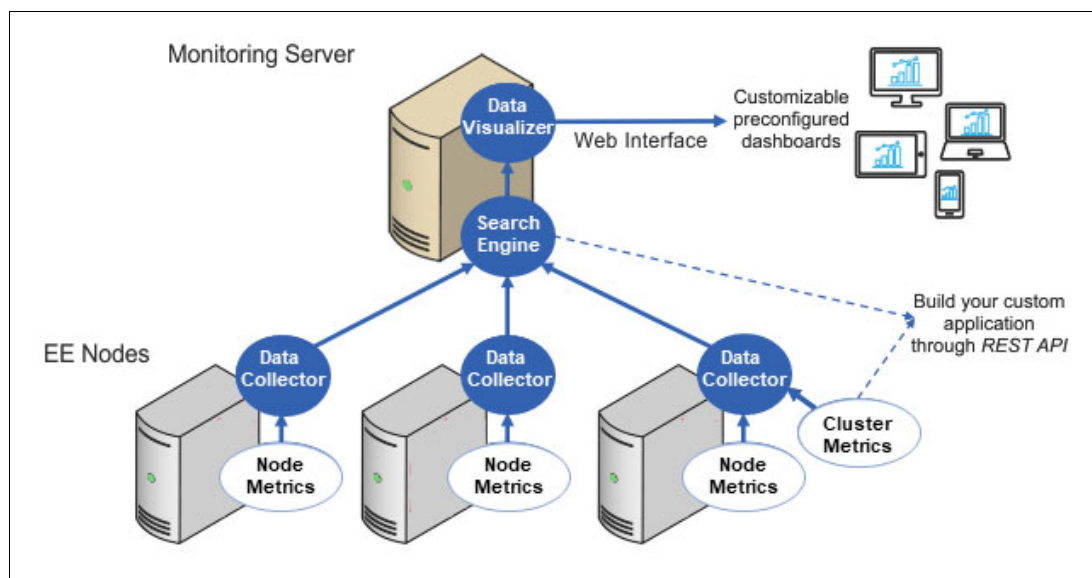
Monitoring Server

Data Visualizer

Web Interface

Customizable preconfigured dashboards

Search Engine

Build your custom application through *REST API*

EE Nodes

Data Collector

Data Collector

Data Collector

Cluster Metrics

Node Metrics

Node Metrics

Node Metrics